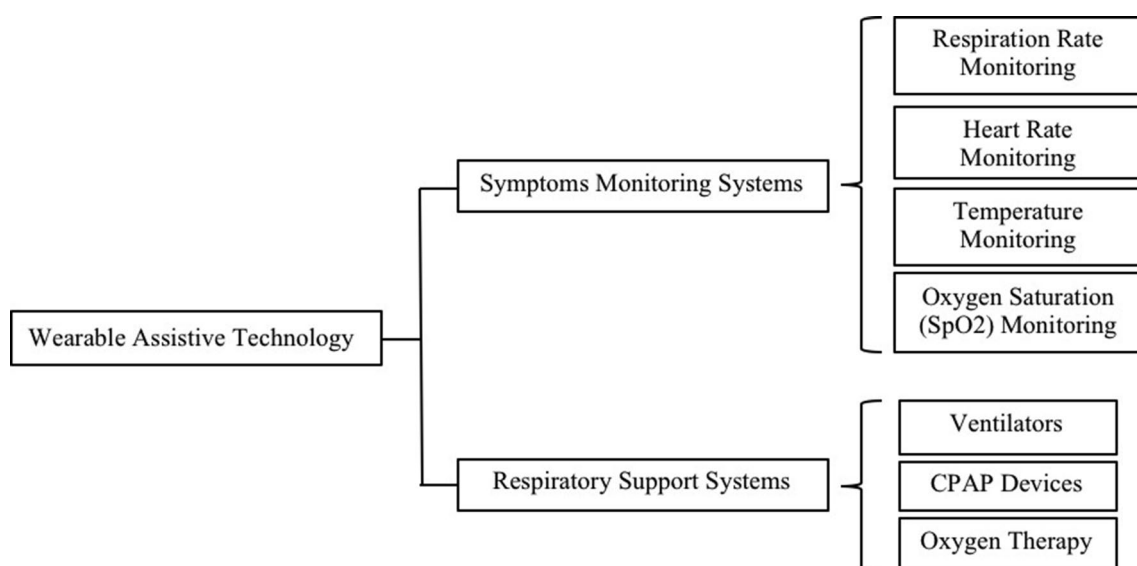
Wearable Assistive Technology

Symptoms Monitoring Systems

Respiration Rate Monitoring

Heart Rate Monitoring

Temperature Monitoring

Oxygen Saturation (SpO2) Monitoring

Respiratory Support Systems

Ventilators

CPAP Devices

Oxygen Therapy